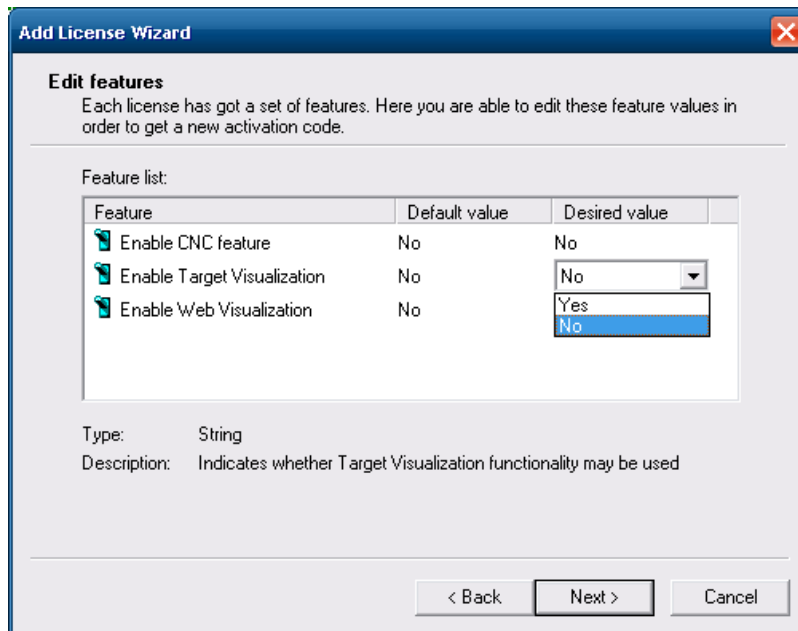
Add License Wizard

Edit features
Each license has got a set of features. Here you are able to edit these feature values in order to get a new activation code.

Feature list:

| Feature | Default value | Desired value |
|---|---|---|
| Enable CNC feature | No | No |
| Enable Target Visualization | No | No |
| Enable Web Visualization | No | |

Yes
No

Type: String
Description: Indicates whether Target Visualization functionality may be used

< Back
Next >
Cancel